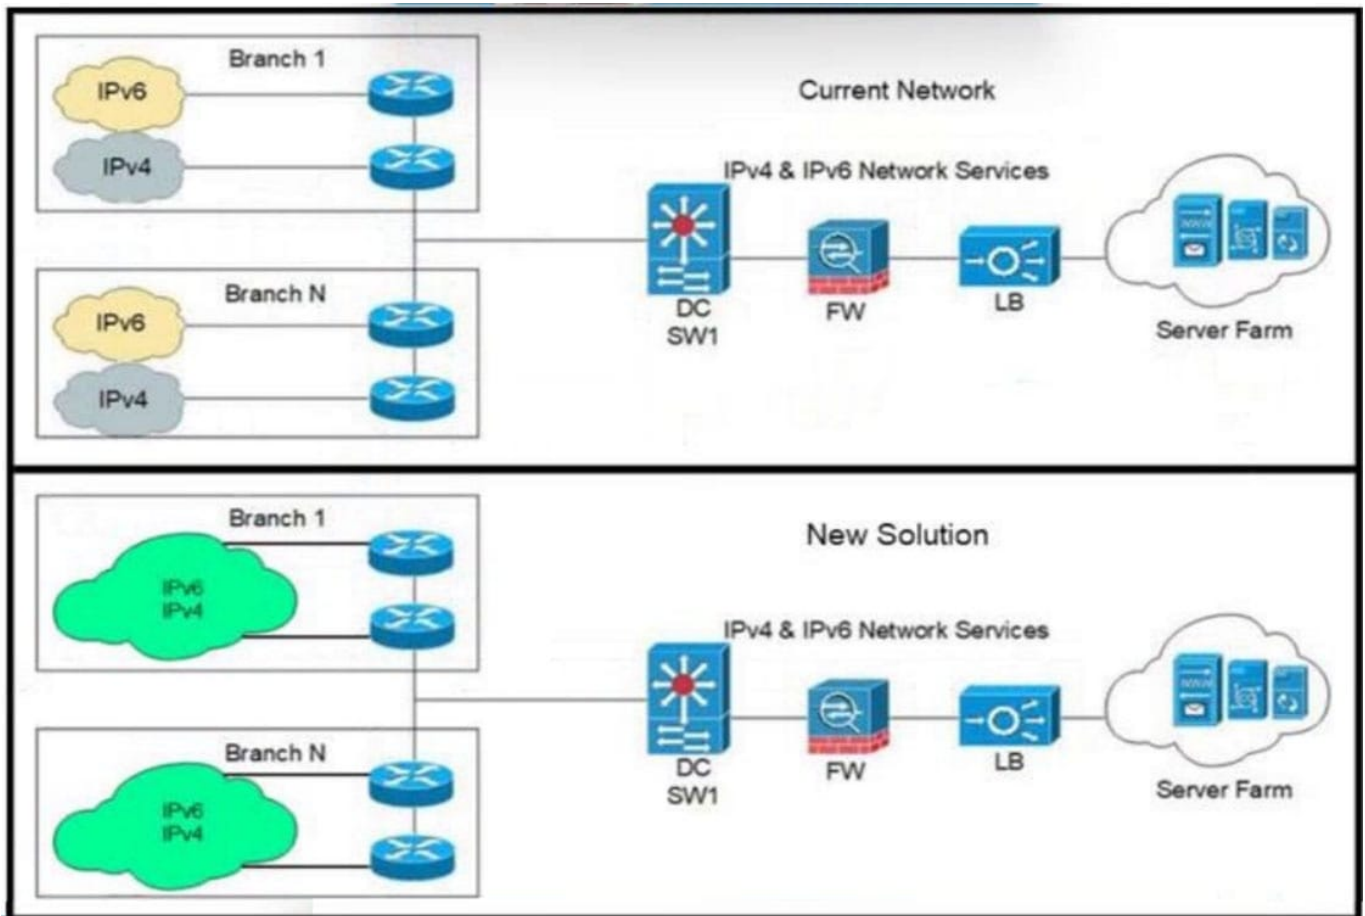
Branch 1

IPv6

IPv4

Current Network

IPv4 & IPv6 Network Services

Branch N

IPv6

IPv4

DC
SW1

FW

LB

Server Farm

Branch 1

IPv6
IPv4

New Solution

IPv4 & IPv6 Network Services

Branch N

IPv6
IPv4

DC
SW1

FW

LB

Server Farm